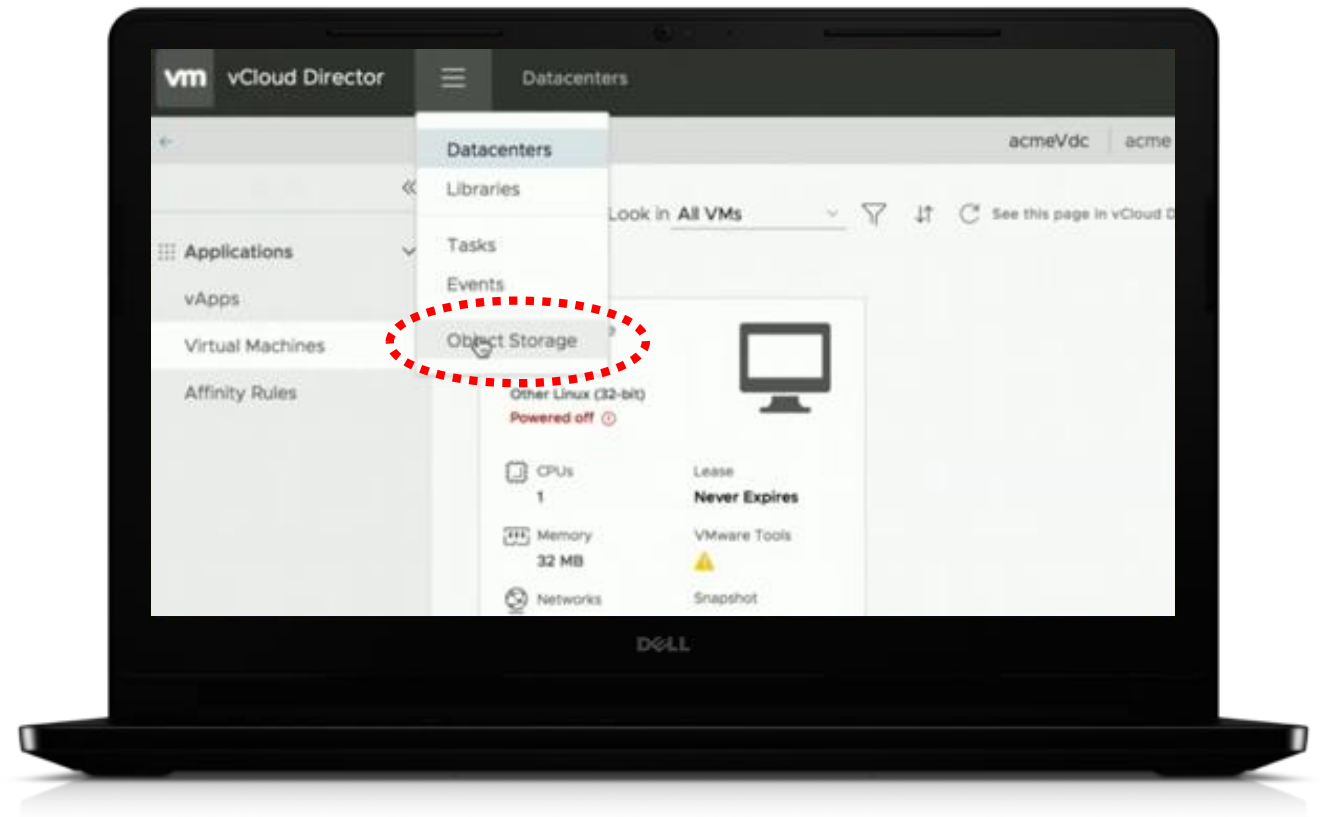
vm vCloud Director

Datacenters

acmeVdc | acme

Datacenters
Libraries
Tasks
Events
Object Storage

Look in All VMs

See this page in vCloud D

Applications
vApps
Virtual Machines
Affinity Rules

Other Linux (32-bit)
Powered off

CPUs
1

Lease
Never Expires

Memory
32 MB

VMware Tools

Networks

Snapshot

DELL